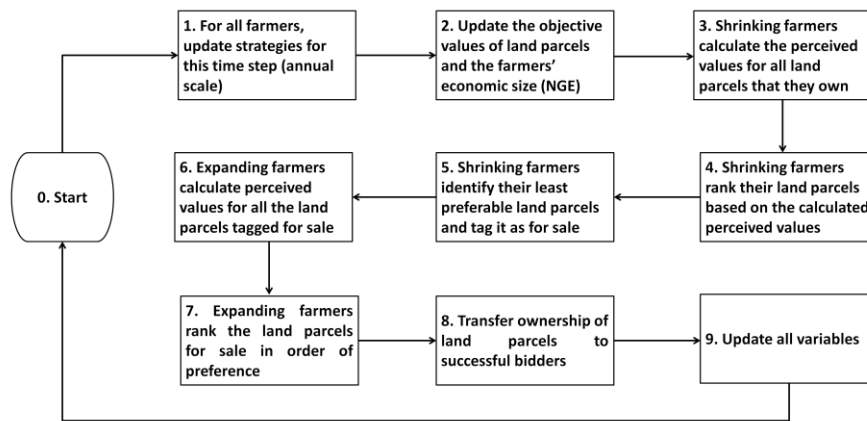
0. Start

1. For all farmers, update strategies for this time step (annual scale)

2. Update the objective values of land parcels and the farmers' economic size (NGE)

3. Shrinking farmers calculate the perceived values for all land parcels that they own

4. Shrinking farmers rank their land parcels based on the calculated perceived values

5. Shrinking farmers identify their least preferable land parcels and tag it as for sale

6. Expanding farmers calculate perceived values for all the land parcels tagged for sale

7. Expanding farmers rank the land parcels for sale in order of preference

8. Transfer ownership of land parcels to successful bidders

9. Update all variables